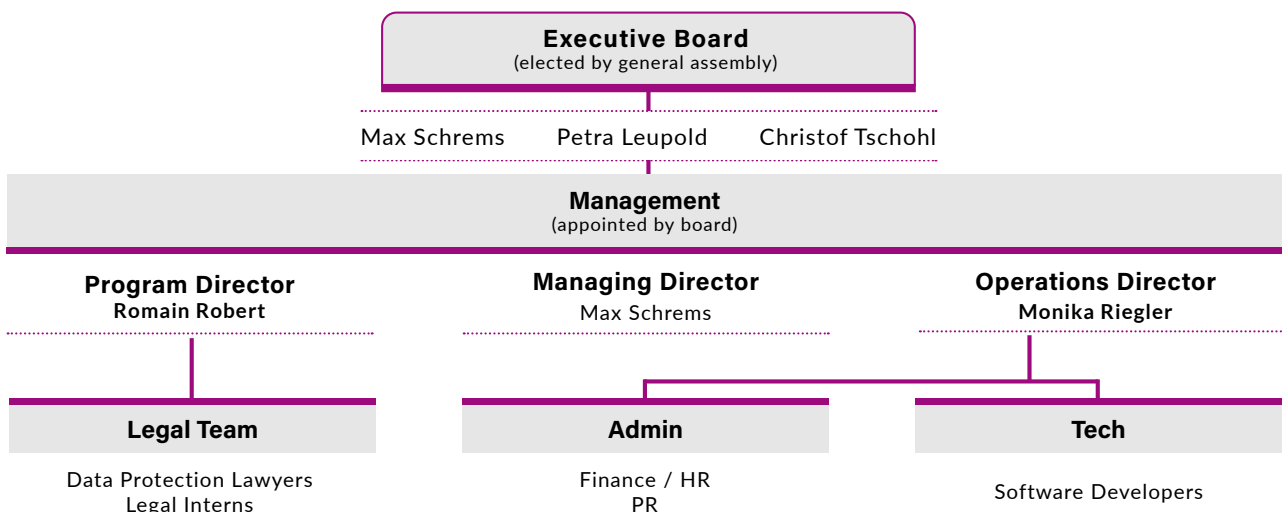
Executive Board
(elected by general assembly)

Max Schrems Petra Leupold Christof Tschohl

Management
(appointed by board)

Program Director
Romain Robert

Managing Director
Max Schrems

Operations Director
Monika Riegler

Legal Team

Data Protection Lawyers
Legal Interns

Admin

Finance / HR
PR

Tech

Software Developers